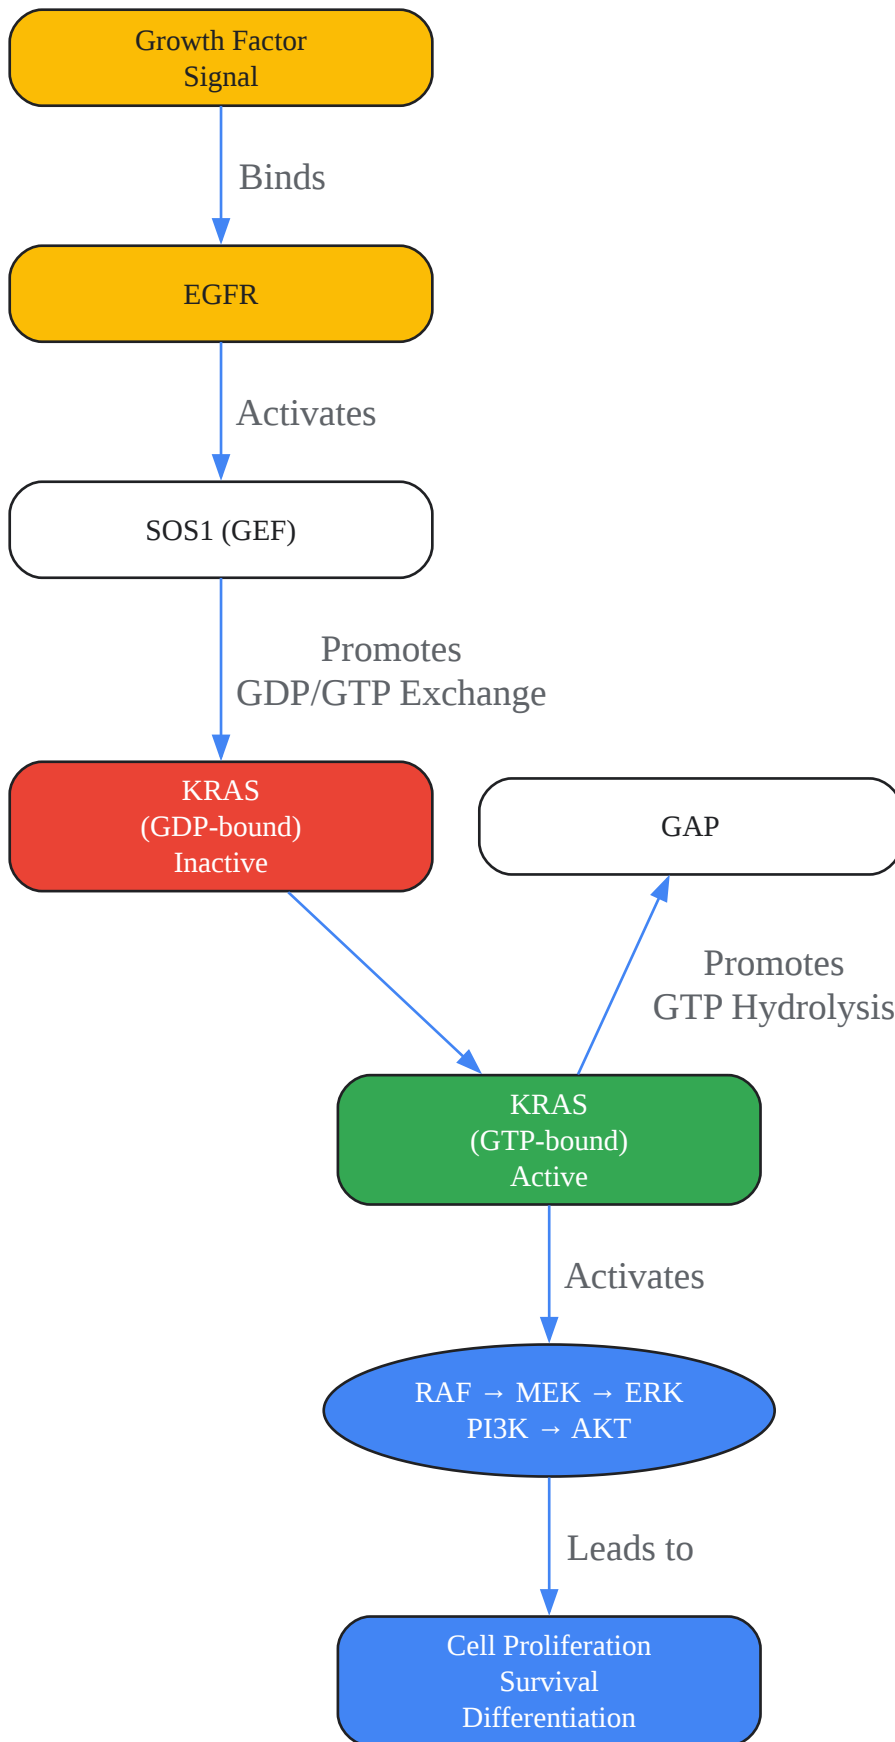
Growth Factor
Signal

Binds

EGFR

Activates

SOS1 (GEF)

Promotes
GDP/GTP Exchange

KRAS
(GDP-bound)
Inactive

GAP

Promotes
GTP Hydrolysis

KRAS
(GTP-bound)
Active

Activates

RAF → MEK → ERK
PI3K → AKT

Leads to

Cell Proliferation
Survival
Differentiation